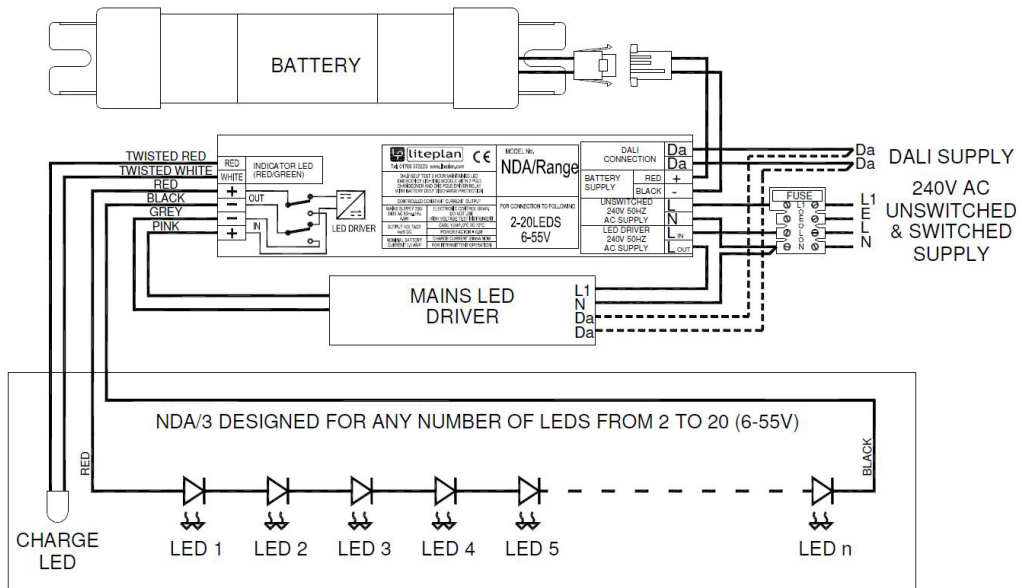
BATTERY

TWISTED RED
TWISTED WHITE
RED
BLACK
GREY
PINK

RED
WHITE
INDICATOR LED (RED/GREEN)
+
OUT
−
−
+
IN
LED DRIVER

liteplan
CE
MODEL No.
NDA/Range
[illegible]
CONTROLLED CONSTANT CURRENT OUTPUT
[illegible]
FOR CONNECTION TO FOLLOWING
2-20LEDS
6-55V

DALI CONNECTION
Da
Da
BATTERY SUPPLY
RED
+
BLACK
-
UNSWITCHED 240V 50HZ AC SUPPLY
L
N
LED DRIVER 240V 50HZ AC SUPPLY
L IN
L OUT

Da
Da
DALI SUPPLY

FUSE
L1
E
L
N
240V AC UNSWITCHED & SWITCHED SUPPLY

MAINS LED DRIVER
L1
N
Da
Da

NDA/3 DESIGNED FOR ANY NUMBER OF LEDS FROM 2 TO 20 (6-55V)

RED
BLACK

CHARGE LED
LED 1
LED 2
LED 3
LED 4
LED 5
LED n